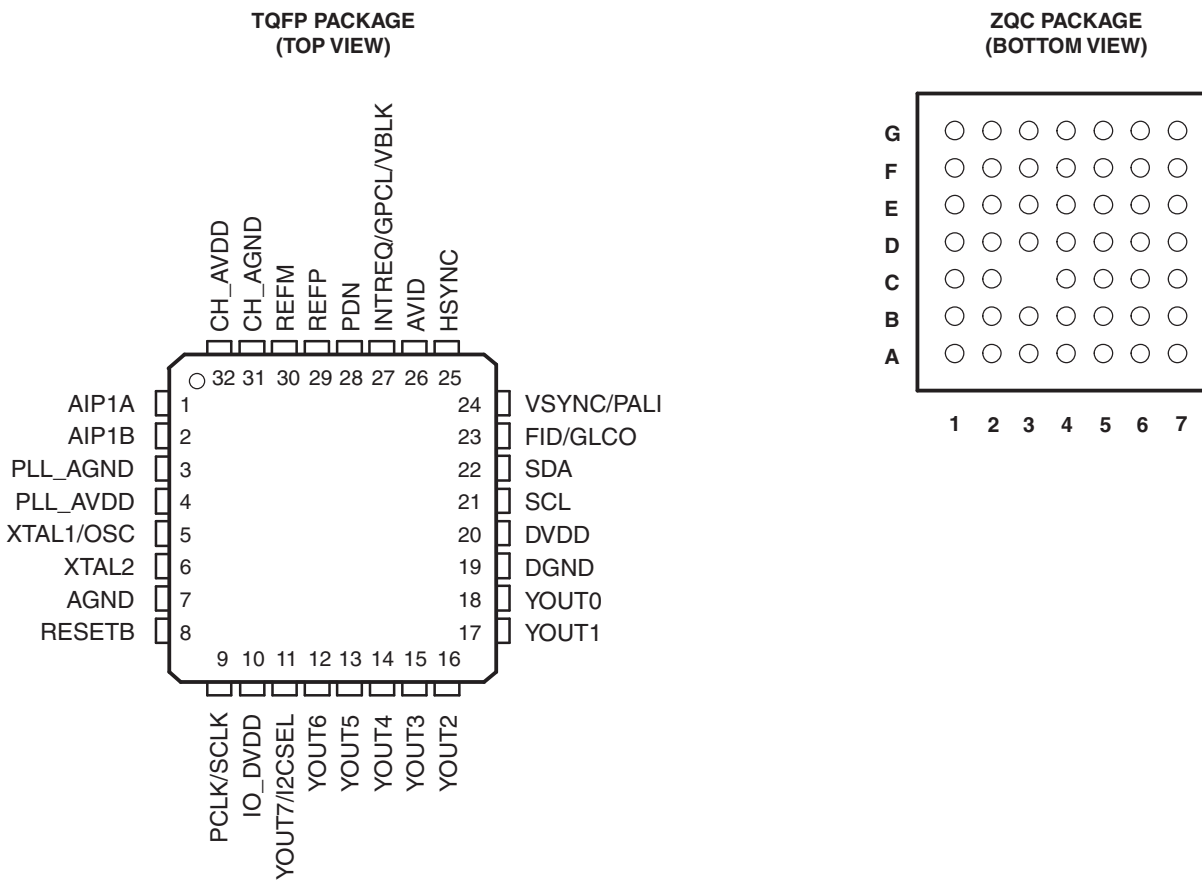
TQFP PACKAGE
(TOP VIEW)

CH_AVDD
CH_AGND
REFM
REFP
PDN
INTREQ/GPCL/VBLK
AVID
HSYNC

32 31 30 29 28 27 26 25

AIP1A 1
AIP1B 2
PLL_AGND 3
PLL_AVDD 4
XTAL1/OSC 5
XTAL2 6
AGND 7
RESETB 8

24 VSYNC/PALI
23 FID/GLCO
22 SDA
21 SCL
20 DVDD
19 DGND
18 YOUT0
17 YOUT1

9 10 11 12 13 14 15 16

PCLK/SCLK
IO_DVDD
YOUT7/I2CSEL
YOUT6
YOUT5
YOUT4
YOUT3
YOUT2

ZQC PACKAGE
(BOTTOM VIEW)

G
F
E
D
C
B
A

1 2 3 4 5 6 7